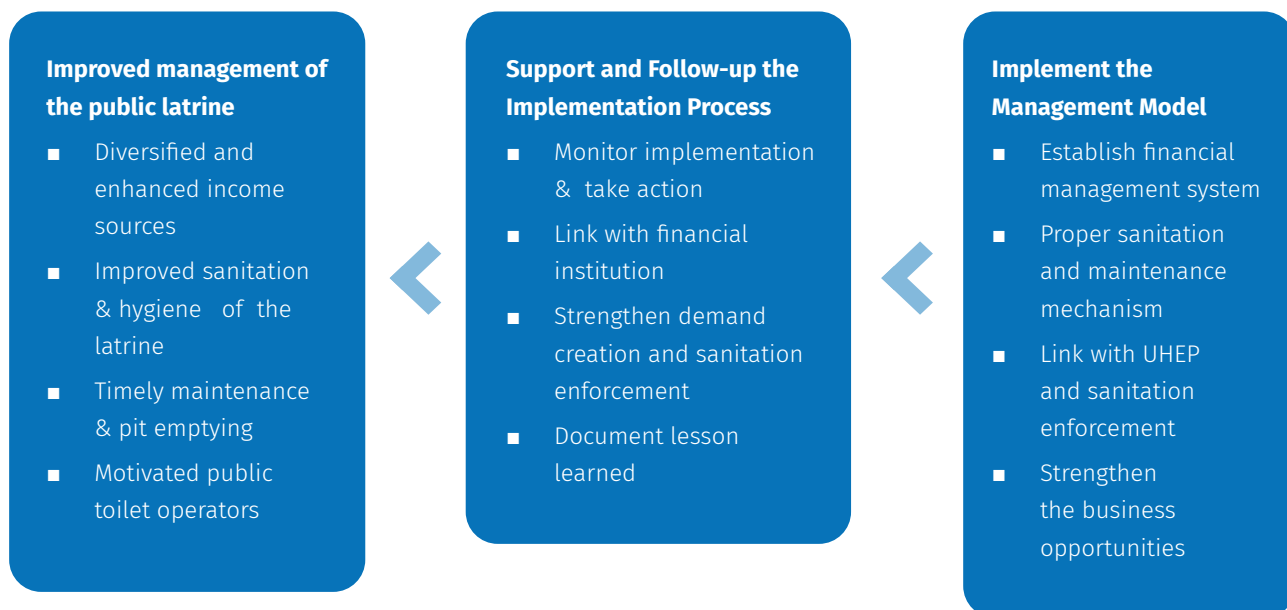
Improved management of the public latrine

- Diversified and enhanced income sources
- Improved sanitation & hygiene of the latrine
- Timely maintenance & pit emptying
- Motivated public toilet operators

Support and Follow-up the Implementation Process

- Monitor implementation & take action
- Link with financial institution
- Strengthen demand creation and sanitation enforcement
- Document lesson learned

Implement the Management Model

- Establish financial management system
- Proper sanitation and maintenance mechanism
- Link with UHEP and sanitation enforcement
- Strengthen the business opportunities